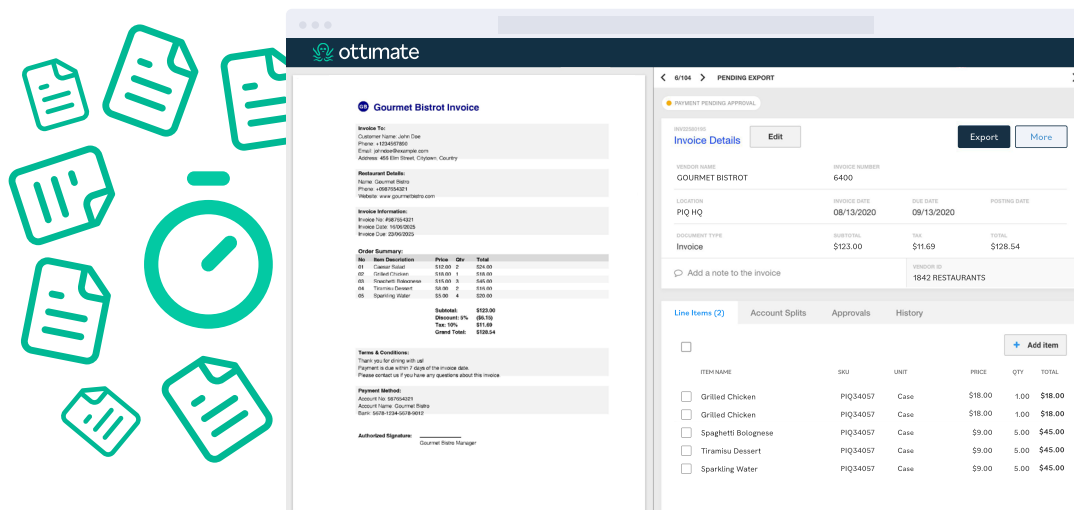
ottimate

GB Gourmet Bistrot Invoice

Invoice To:
Customer Name: John Doe
Phone: +1234567890
Email: johndoe@example.com
Address: 456 Elm Street, Citytown, Country

Restaurant Details:
Name: Gourmet Bistro
Phone: +0987654321
Website: www.gourmetbistro.com

Invoice Information:
Invoice No: #98765-4321
Invoice Date: 16/06/2025
Invoice Due: 23/06/2025

Order Summary:

| No | Item Description | Price | Qty | Total |
|---|---|---|---|---|
| 01 | Caesar Salad | \$12.00 | 2 | \$24.00 |
| 02 | Grilled Chicken | \$18.00 | 1 | \$18.00 |
| 03 | Spaghetti Bolognese | \$15.00 | 3 | \$45.00 |
| 04 | Tiramisu Dessert | \$8.00 | 2 | \$16.00 |
| 05 | Sparkling Water | \$5.00 | 4 | \$20.00 |

Subtotal: \$123.00
Discount: 5% (\$6.15)
Tax: 10% \$11.69
Grand Total: \$128.54

Terms & Conditions:
Thank you for dining with us!
Payment is due within 7 days of the invoice date.
Please contact us if you have any questions about this invoice

Payment Method:
Account No: 567654321
Account Name: Gourmet Bistro
Bank: 5678-1234-5678-9012

Authorized Signature:
Gourmet Bistro Manager

6/104 PENDING EXPORT

PAYMENT PENDING APPROVAL

INV2020100
Invoice Details Edit Export More

| VENDOR NAME | INVOICE NUMBER | | |
|---|---|---|---|
| GOURMET BISTROT | 6400 | | |
| LOCATION | INVOICE DATE | DUE DATE | POSTING DATE |
| PIQ HQ | 08/13/2020 | 09/13/2020 | |
| DOCUMENT TYPE | SUBTOTAL | TAX | TOTAL |
| Invoice | \$123.00 | \$11.69 | \$128.54 |

Add a note to the invoice
VENDOR ID
1842 RESTAURANTS

Line Items (2) Account Splits Approvals History

+ Add item

| ITEM NAME | SKU | UNIT | PRICE | QTY | TOTAL |
|---|---|---|---|---|---|
| Grilled Chicken | PIQ34057 | Case | \$18.00 | 1.00 | \$18.00 |
| Grilled Chicken | PIQ34057 | Case | \$18.00 | 1.00 | \$18.00 |
| Spaghetti Bolognese | PIQ34057 | Case | \$9.00 | 5.00 | \$45.00 |
| Tiramisu Dessert | PIQ34057 | Case | \$9.00 | 5.00 | \$45.00 |
| Sparkling Water | PIQ34057 | Case | \$9.00 | 5.00 | \$45.00 |